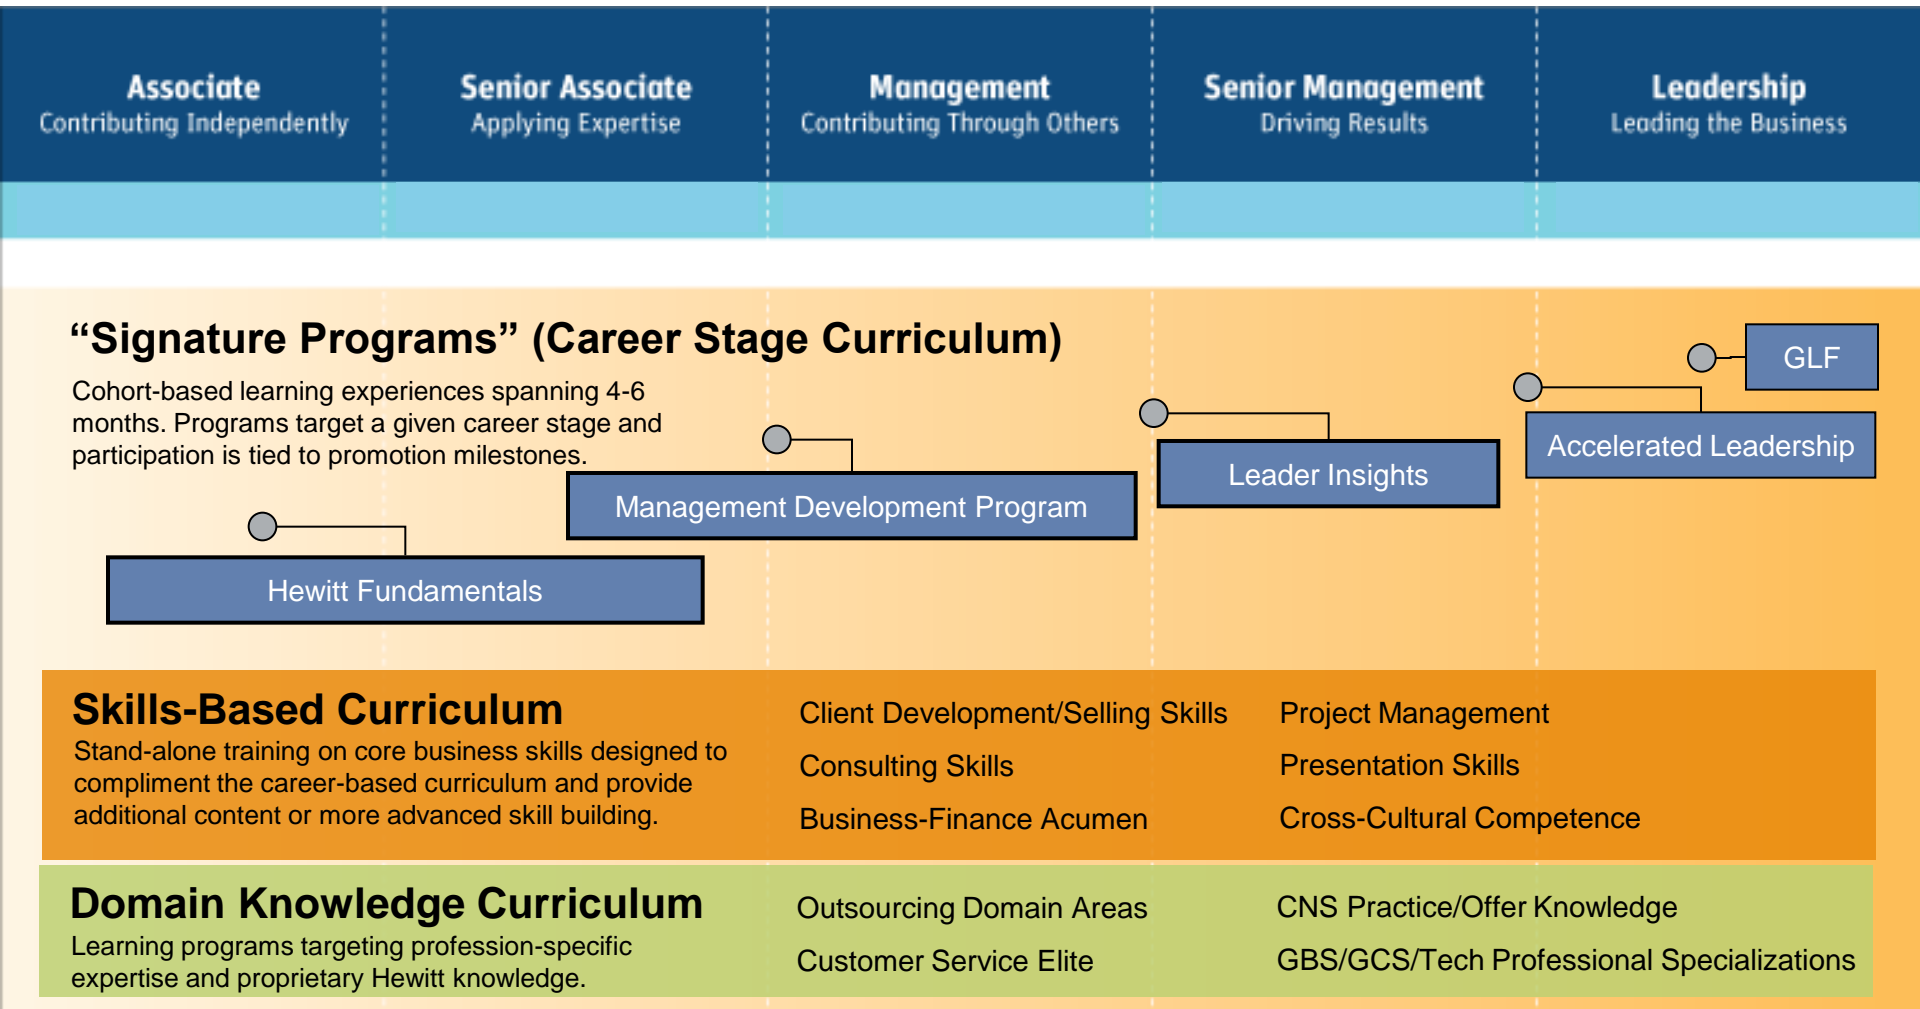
Associate
Contributing Independently

Senior Associate
Applying Expertise

Management
Contributing Through Others

Senior Management
Driving Results

Leadership
Leading the Business

“Signature Programs” (Career Stage Curriculum)

Cohort-based learning experiences spanning 4-6 months. Programs target a given career stage and participation is tied to promotion milestones.

GLF

Accelerated Leadership

Leader Insights

Management Development Program

Hewitt Fundamentals

Skills-Based Curriculum

Stand-alone training on core business skills designed to compliment the career-based curriculum and provide additional content or more advanced skill building.

Client Development/Selling Skills

Consulting Skills

Business-Finance Acumen

Project Management

Presentation Skills

Cross-Cultural Competence

Domain Knowledge Curriculum

Learning programs targeting profession-specific expertise and proprietary Hewitt knowledge.

Outsourcing Domain Areas

Customer Service Elite

CNS Practice/Offer Knowledge

GBS/GCS/Tech Professional Specializations